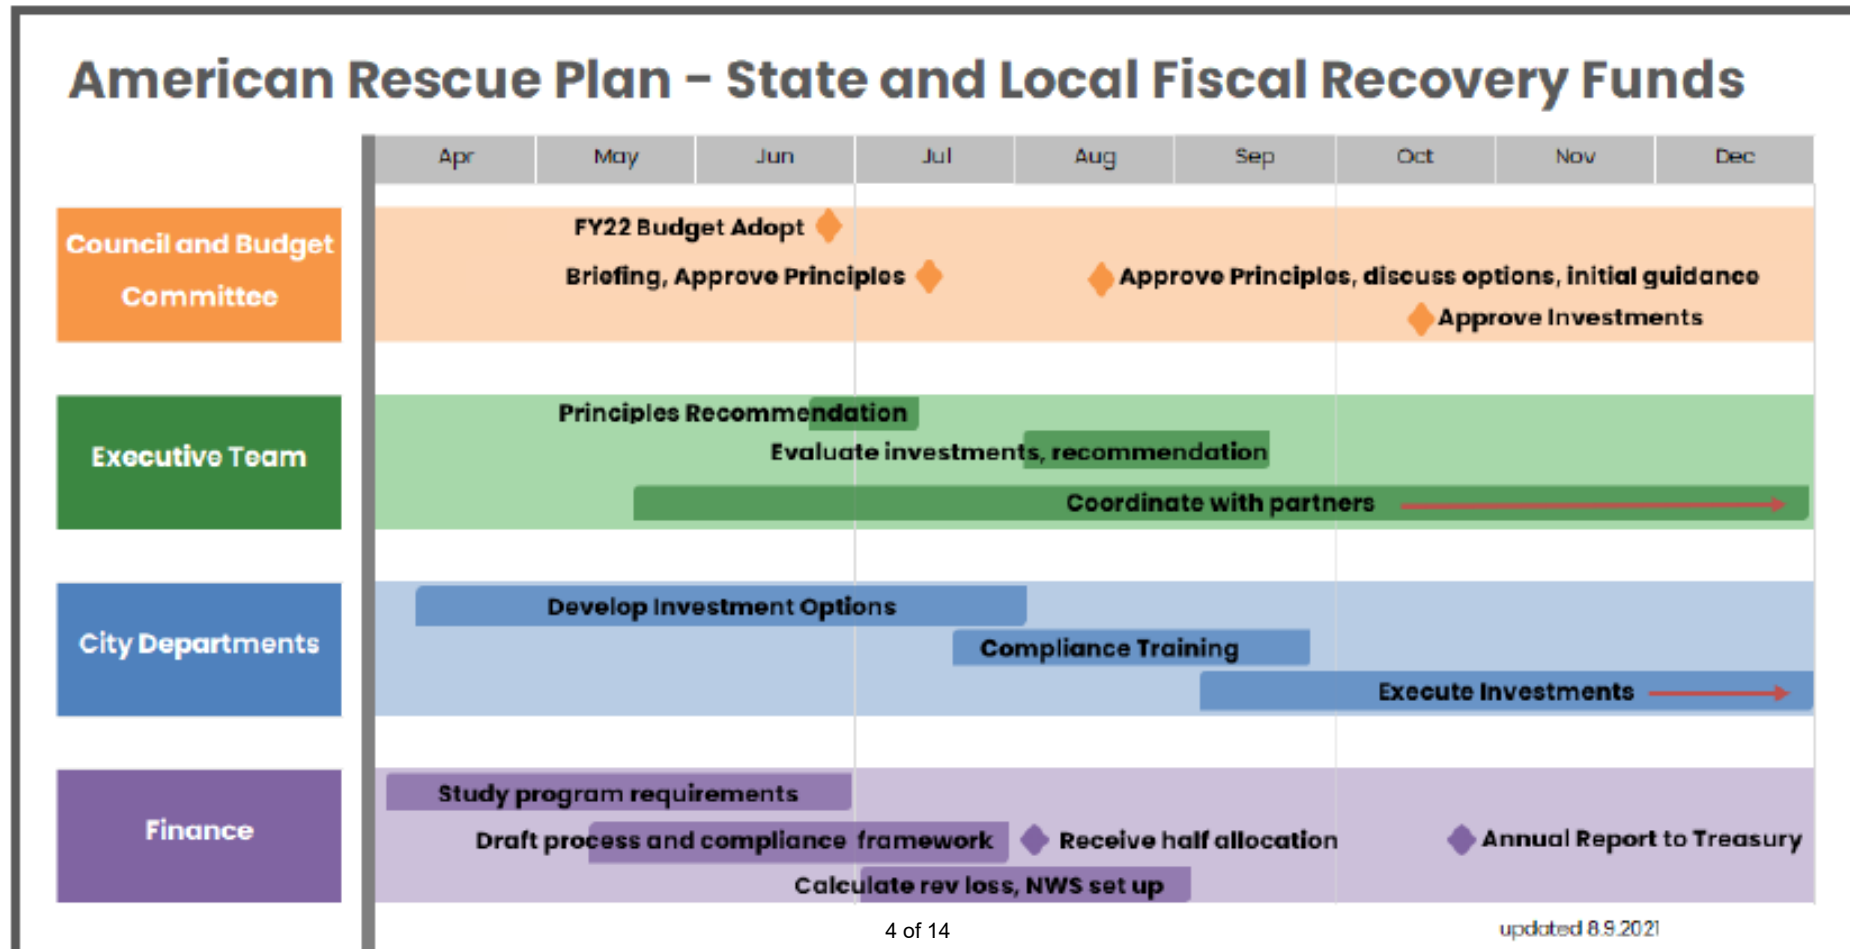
American Rescue Plan – State and Local Fiscal Recovery Funds

| Apr | May | Jun | Jul | Aug | Sep | Oct | Nov | Dec |
|---|---|---|---|---|---|---|---|---|

Council and Budget Committee

FY22 Budget Adopt

Briefing, Approve Principles

Approve Principles, discuss options, initial guidance

Approve Investments

Executive Team

Principles Recommendation

Evaluate investments, recommendation

Coordinate with partners

City Departments

Develop Investment Options

Compliance Training

Execute Investments

Finance

Study program requirements

Draft process and compliance framework

Receive half allocation

Annual Report to Treasury

Calculate rev loss, NWS set up

4 of 14

updated 8.9.2021